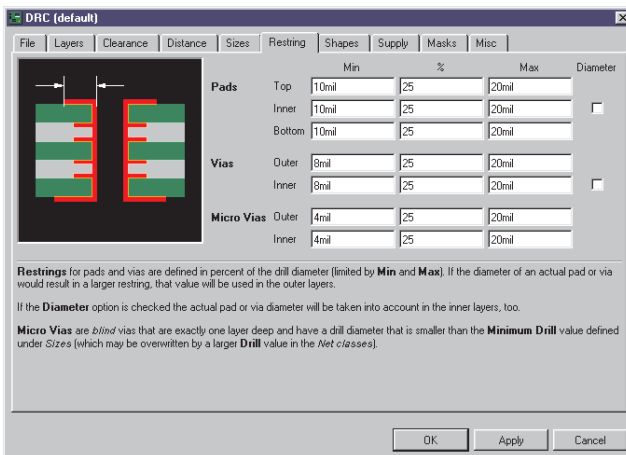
DRC (default)

File | Layers | Clearance | Distance | Sizes | Restring | Shapes | Supply | Masks | Misc

| | | Min | % | Max | Diameter |
|---|---|---|---|---|---|
| Pads | Top | 10mil | 25 | 20mil | |
| | Inner | 10mil | 25 | 20mil | ☐ |
| | Bottom | 10mil | 25 | 20mil | |
| Vias | Outer | 8mil | 25 | 20mil | |
| | Inner | 8mil | 25 | 20mil | ☐ |
| Micro Vias | Outer | 4mil | 25 | 20mil | |
| | Inner | 4mil | 25 | 20mil | |

**Restrings** for pads and vias are defined in percent of the drill diameter (limited by **Min** and **Max**). If the diameter of an actual pad or via would result in a larger restring, that value will be used in the outer layers.

If the **Diameter** option is checked the actual pad or via diameter will be taken into account in the inner layers, too.

**Micro Vias** are *blind* vias that are exactly one layer deep and have a drill diameter that is smaller than the **Minimum Drill** value defined under *Sizes* (which may be overwritten by a larger **Drill** value in the *Net classes*).

OK | Apply | Cancel